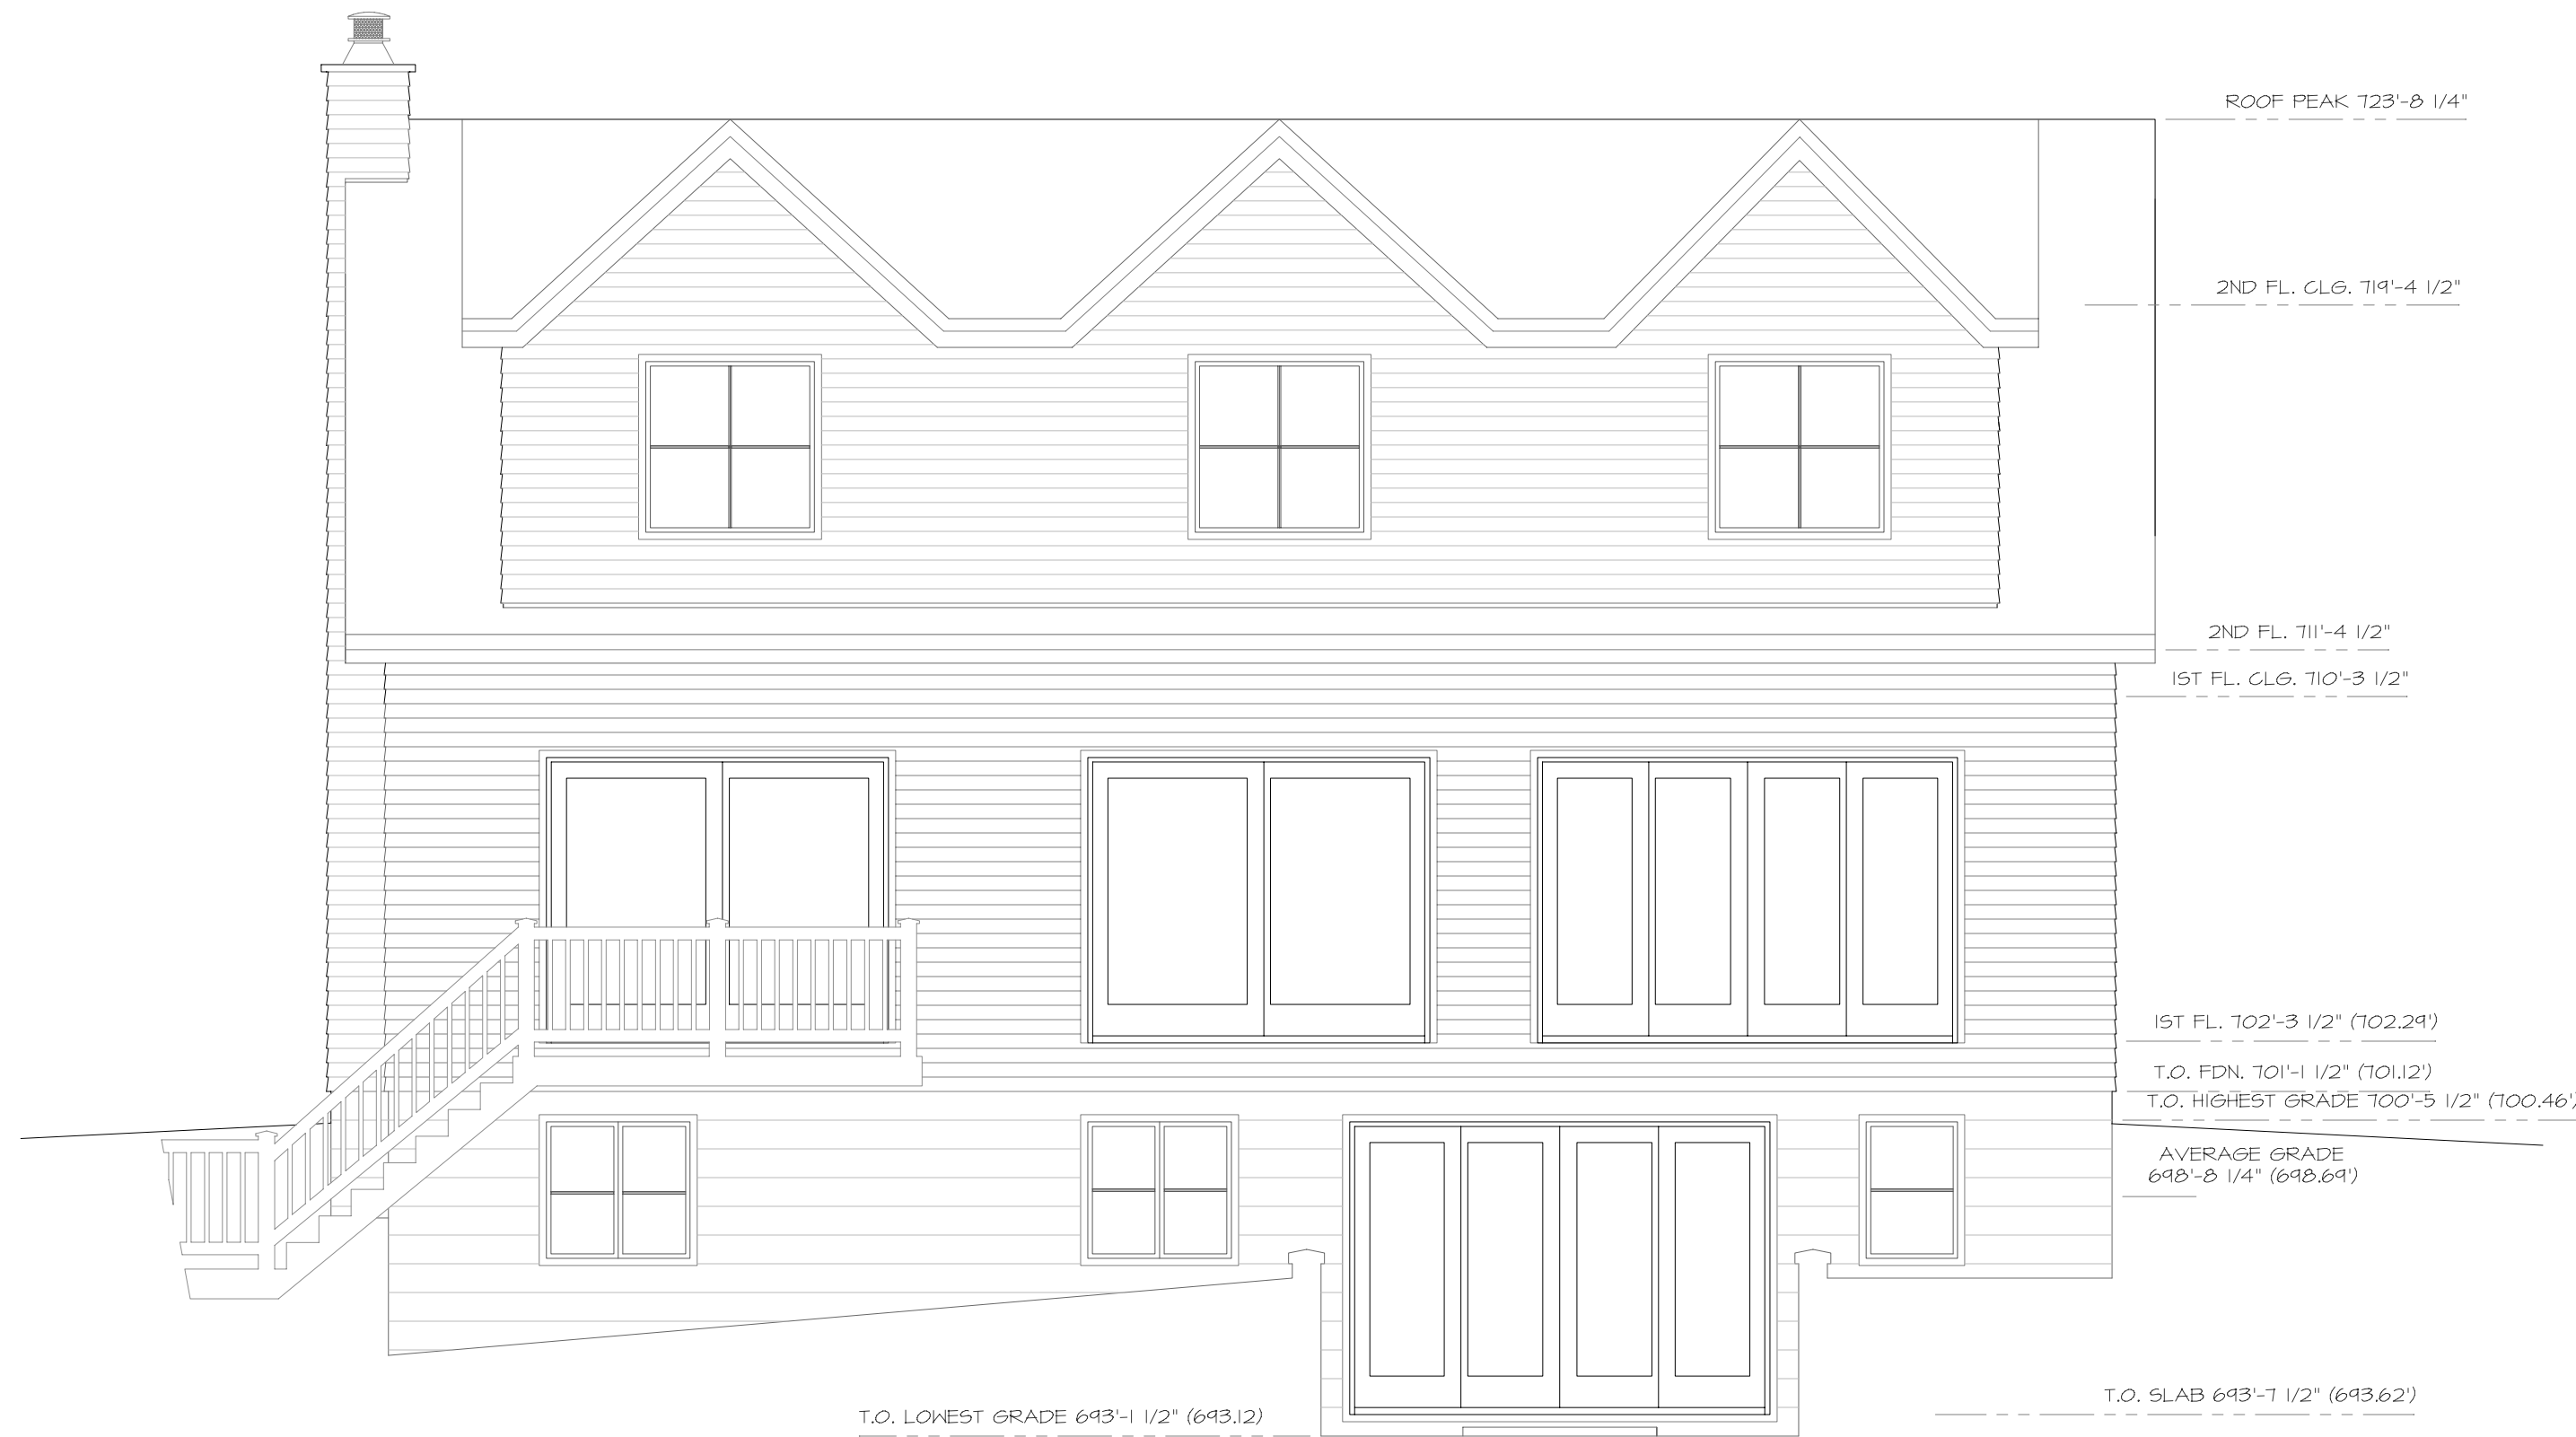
ROOF PEAK 723'-8 1/4"

2ND FL. CLG. 719'-4 1/2"

2ND FL. 711'-4 1/2"

1ST FL. CLG. 710'-3 1/2"

1ST FL. 702'-3 1/2" (702.29')

T.O. FDN. 701'-1 1/2" (701.12')

T.O. HIGHEST GRADE 700'-5 1/2" (700.46')

AVERAGE GRADE 698'-8 1/4" (698.69')

T.O. SLAB 693'-7 1/2" (693.62')

T.O. LOWEST GRADE 693'-1 1/2" (693.12)